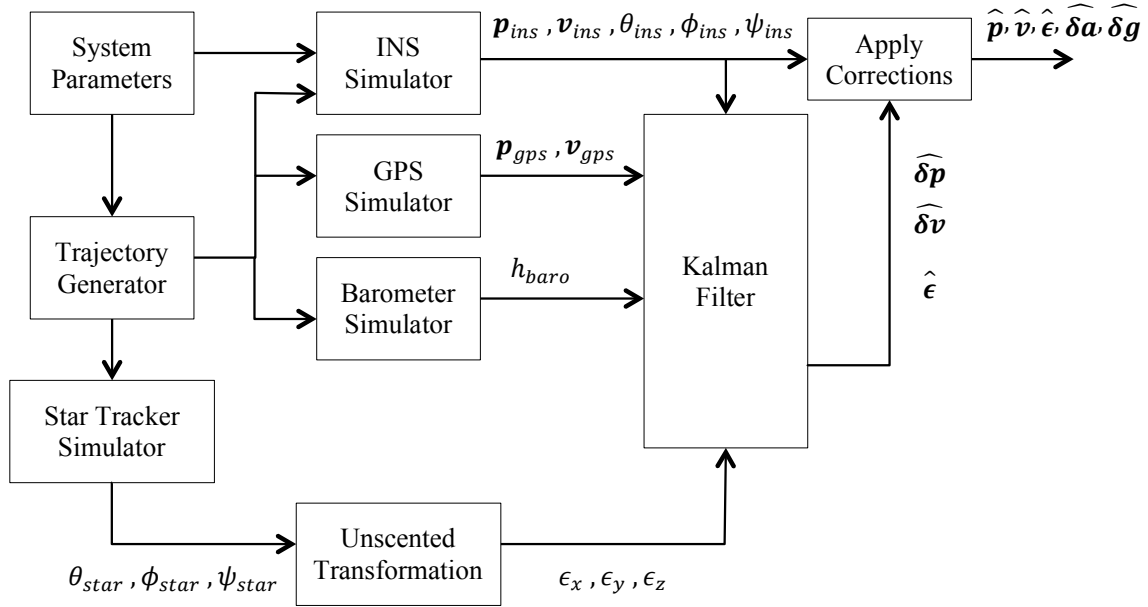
System Parameters

INS Simulator

$\boldsymbol{p}_{ins}$ , $\boldsymbol{v}_{ins}$ , $\theta_{ins}$ , $\phi_{ins}$ , $\psi_{ins}$

Apply Corrections

$\widehat{\boldsymbol{p}}, \widehat{\boldsymbol{v}}, \widehat{\boldsymbol{\epsilon}}, \widehat{\boldsymbol{\delta a}}, \widehat{\boldsymbol{\delta g}}$

GPS Simulator

$\boldsymbol{p}_{gps}$ , $\boldsymbol{v}_{gps}$

Trajectory Generator

Barometer Simulator

$h_{baro}$

Kalman Filter

$\widehat{\boldsymbol{\delta p}}$

$\widehat{\boldsymbol{\delta v}}$

$\widehat{\boldsymbol{\epsilon}}$

Star Tracker Simulator

Unscented Transformation

$\theta_{star}$ , $\phi_{star}$ , $\psi_{star}$

$\epsilon_x$ , $\epsilon_y$ , $\epsilon_z$